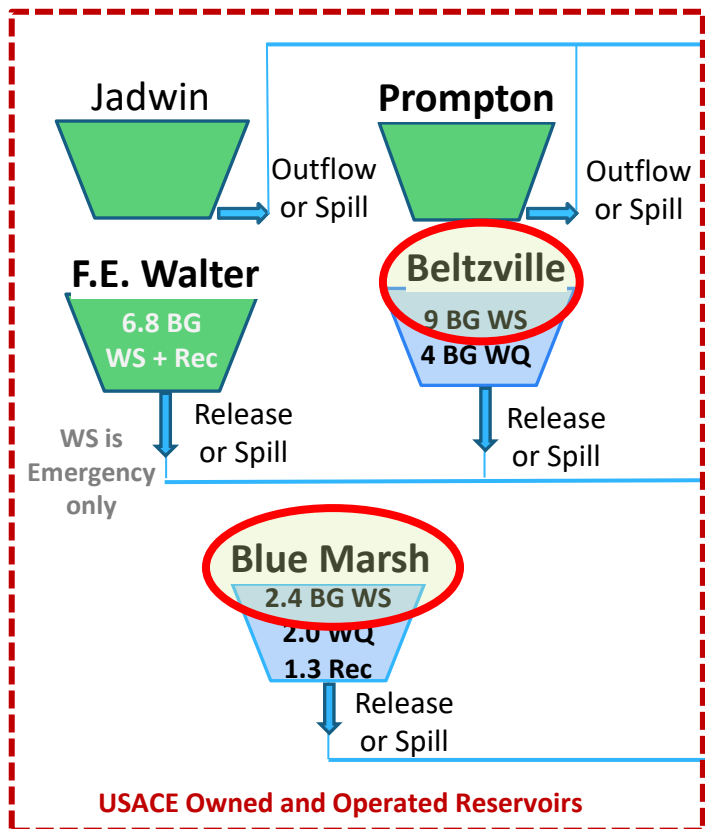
Jadwin

Outflow or Spill

Prompton

Outflow or Spill

F.E. Walter

6.8 BG WS + Rec

Release or Spill

WS is Emergency only

Beltzville

9 BG WS

4 BG WQ

Release or Spill

Blue Marsh

2.4 BG WS

2.0 WQ

1.3 Rec

Release or Spill

USACE Owned and Operated Reservoirs